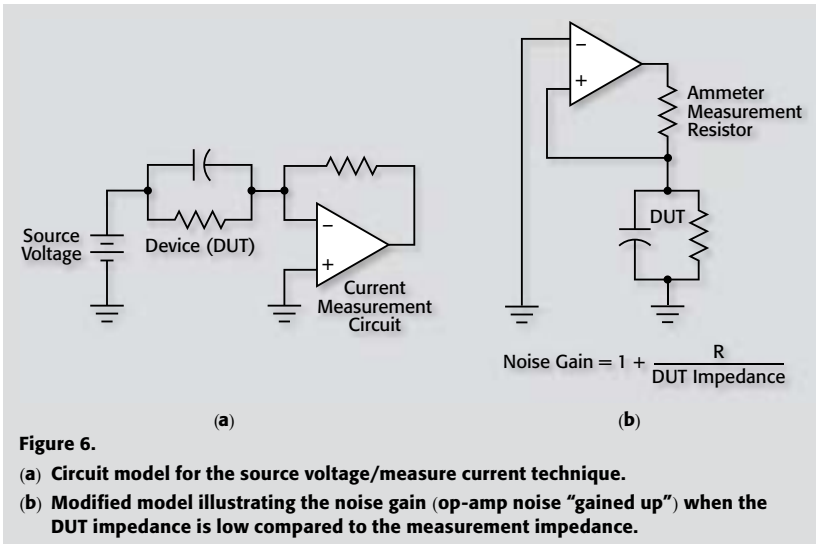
Source Voltage

Device (DUT)

−

+

Current Measurement Circuit

(a)

−

+

Ammeter Measurement Resistor

DUT

Noise Gain $= 1 + \frac{R}{\text{DUT Impedance}}$

(b)

Figure 6.

(a) Circuit model for the source voltage/measure current technique.

(b) Modified model illustrating the noise gain (op-amp noise "gained up") when the DUT impedance is low compared to the measurement impedance.